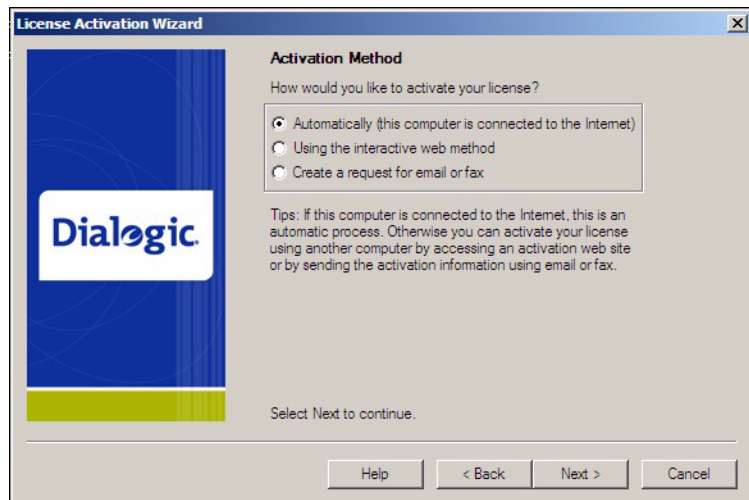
License Activation Wizard

Dialogic.

Activation Method

How would you like to activate your license?

Automatically (this computer is connected to the Internet)
Using the interactive web method
Create a request for email or fax

Tips: If this computer is connected to the Internet, this is an automatic process. Otherwise you can activate your license using another computer by accessing an activation web site or by sending the activation information using email or fax.

Select Next to continue.

Help | < Back | Next > | Cancel